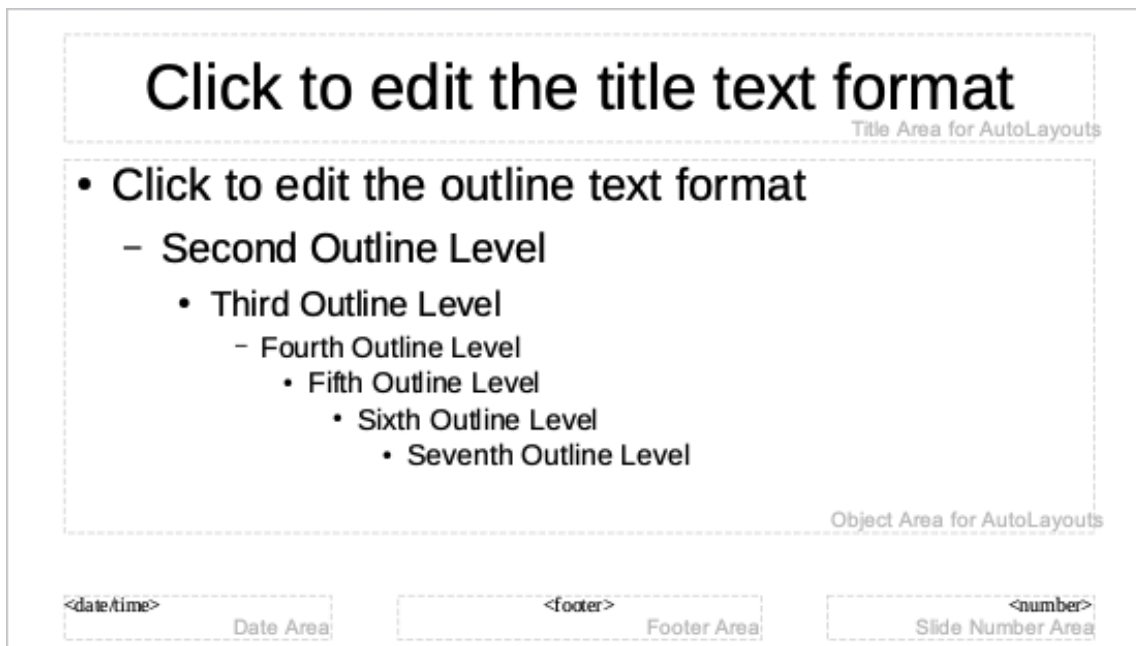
Click to edit the title text format

Title Area for AutoLayouts

• Click to edit the outline text format
– Second Outline Level
• Third Outline Level
– Fourth Outline Level
• Fifth Outline Level
• Sixth Outline Level
• Seventh Outline Level

Object Area for AutoLayouts

<date/time>
Date Area

<footer>
Footer Area

<number>
Slide Number Area